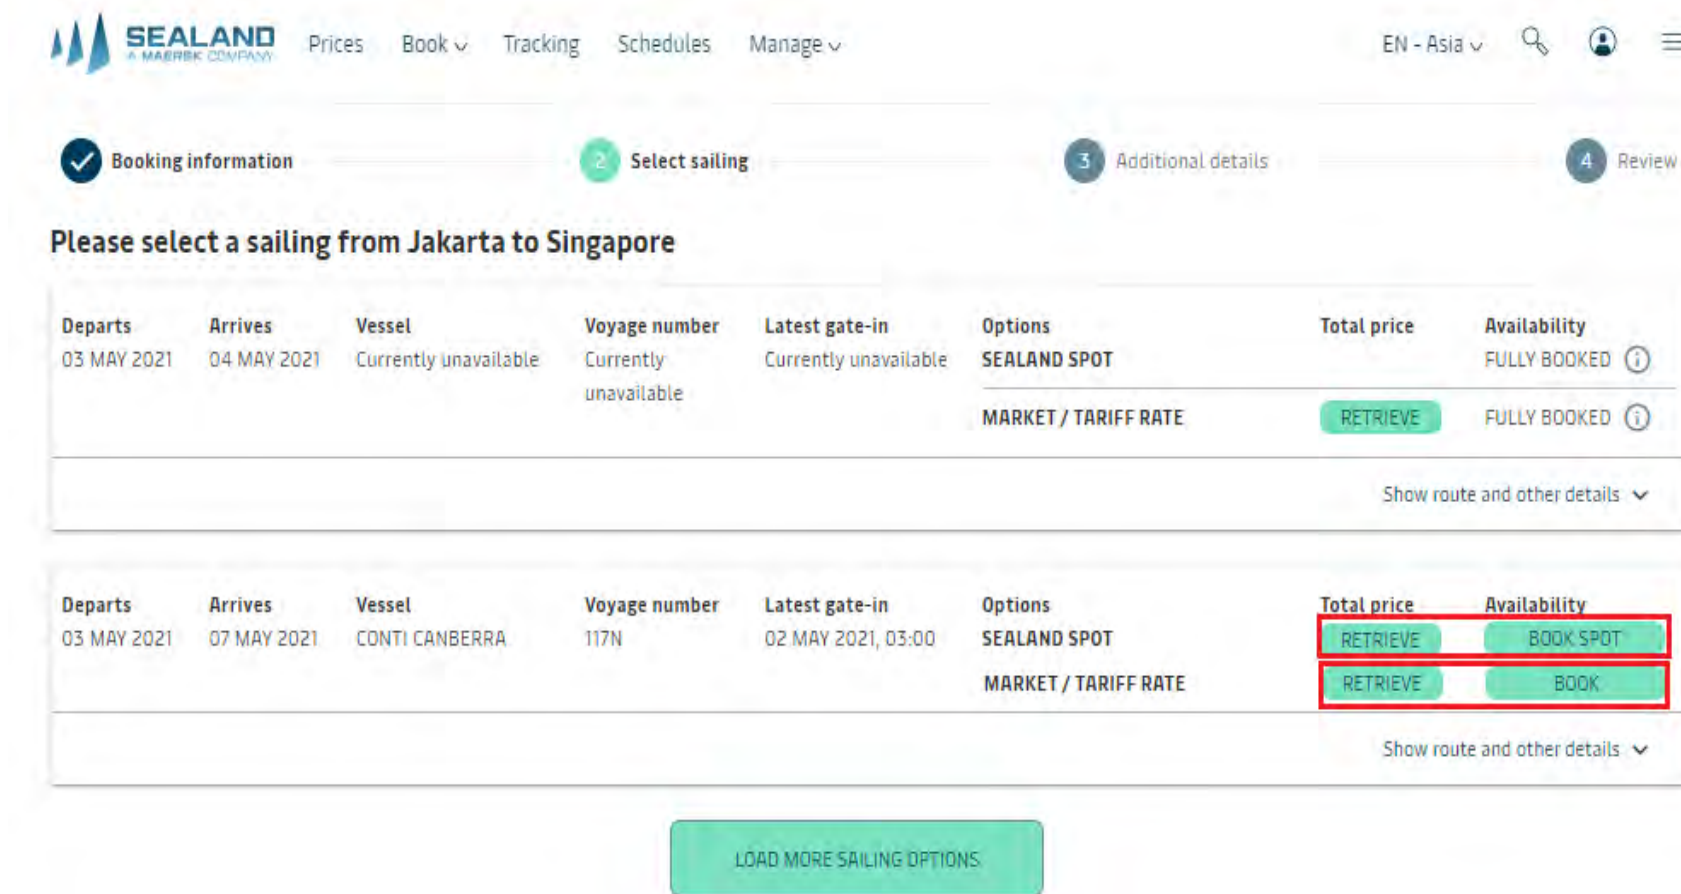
SEALAND
A MAERSK COMPANY

Prices Book Tracking Schedules Manage EN - Asia

Booking information 2 Select sailing 3 Additional details 4 Review

Please select a sailing from Jakarta to Singapore

| Departs | Arrives | Vessel | Voyage number | Latest gate-in | Options | Total price | Availability |
|---|---|---|---|---|---|---|---|
| 03 MAY 2021 | 04 MAY 2021 | Currently unavailable | Currently unavailable | Currently unavailable | SEALAND SPOT | | FULLY BOOKED |
| | | | | | MARKET / TARIFF RATE | RETRIEVE | FULLY BOOKED |

Show route and other details

| Departs | Arrives | Vessel | Voyage number | Latest gate-in | Options | Total price | Availability |
|---|---|---|---|---|---|---|---|
| 03 MAY 2021 | 07 MAY 2021 | CONTI CANBERRA | 117N | 02 MAY 2021, 03:00 | SEALAND SPOT | RETRIEVE | BOOK SPOT |
| | | | | | MARKET / TARIFF RATE | RETRIEVE | BOOK |

Show route and other details

LOAD MORE SAILING OPTIONS